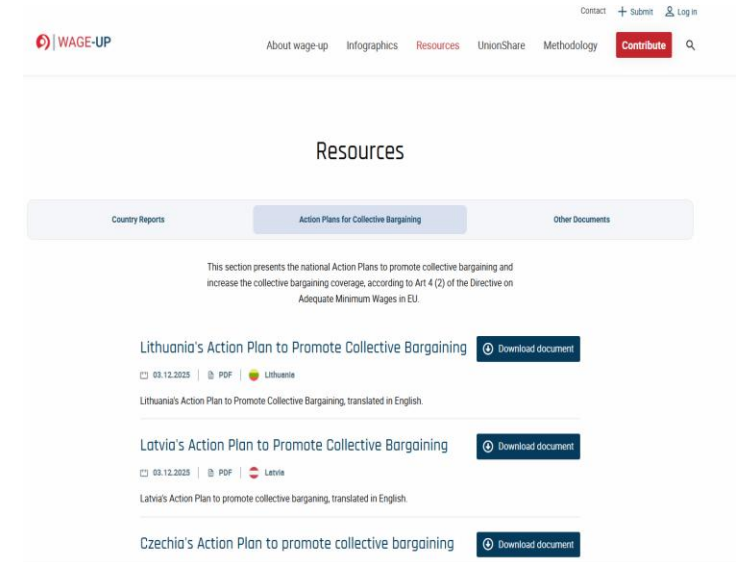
Contact + Submit Log in

WAGE-UP

About wage-up Infographics Resources UnionShare Methodology Contribute

Resources

Country Reports | Action Plans for Collective Bargaining | Other Documents

This section presents the national Action Plans to promote collective bargaining and increase the collective bargaining coverage, according to Art 4 (2) of the Directive on Adequate Minimum Wages in EU.

Lithuania's Action Plan to Promote Collective Bargaining

Download document

03.12.2025 | PDF | Lithuania

Lithuania's Action Plan to Promote Collective Bargaining, translated in English.

Latvia's Action Plan to Promote Collective Bargaining

Download document

03.12.2025 | PDF | Latvia

Latvia's Action Plan to promote collective barganing, translated in English.

Czechia's Action Plan to promote collective bargaining

Download document